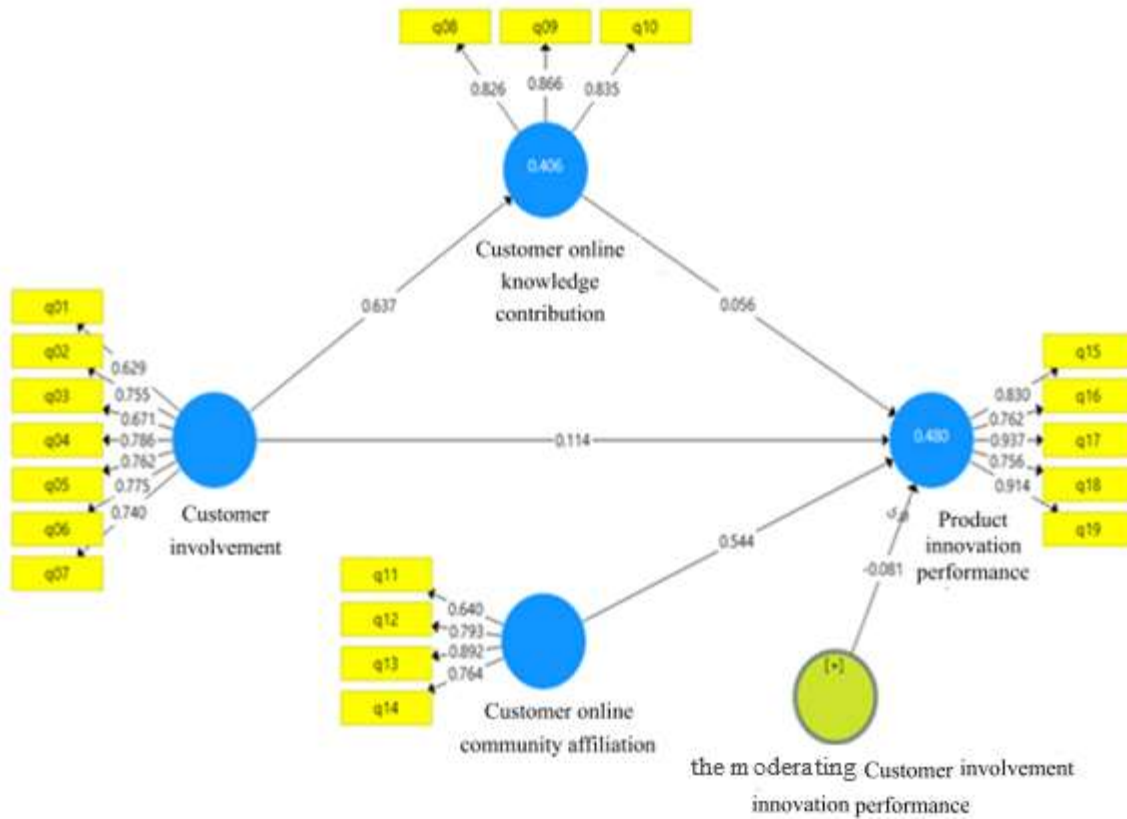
q08
q09
q10
0.826
0.866
0.835
0.406
Customer online knowledge contribution

q01
q02
q03
q04
q05
q06
q07
0.629
0.755
0.671
0.786
0.762
0.775
0.740
Customer involvement

0.637
0.056
0.114

0.480
Product innovation performance
q15
q16
q17
q18
q19
0.830
0.762
0.937
0.756
0.914

0.544
-0.081

q11
q12
q13
q14
0.640
0.793
0.892
0.764
Customer online community affiliation

[+]
the m oderating Customer involvement innovation performance